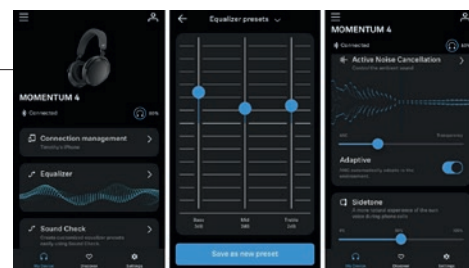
MOMENTUM 4

Connected

60%

Connection management

Timothy's iPhone

Equalizer

Sound Check

Create personal equalizer presets easily using Sound Check

My Devices

Discover

Settings

Equalizer presets

Bass

Mid

Treble

Save as new preset

MOMENTUM 4

Connected

Active Noise Cancellation

Control the ambient sound

Max

Transparency

Adaptive

ANC automatically adapts to the environment

Sidetone

A more natural experience of the own voice during phone calls

My Devices

Discover

Settings